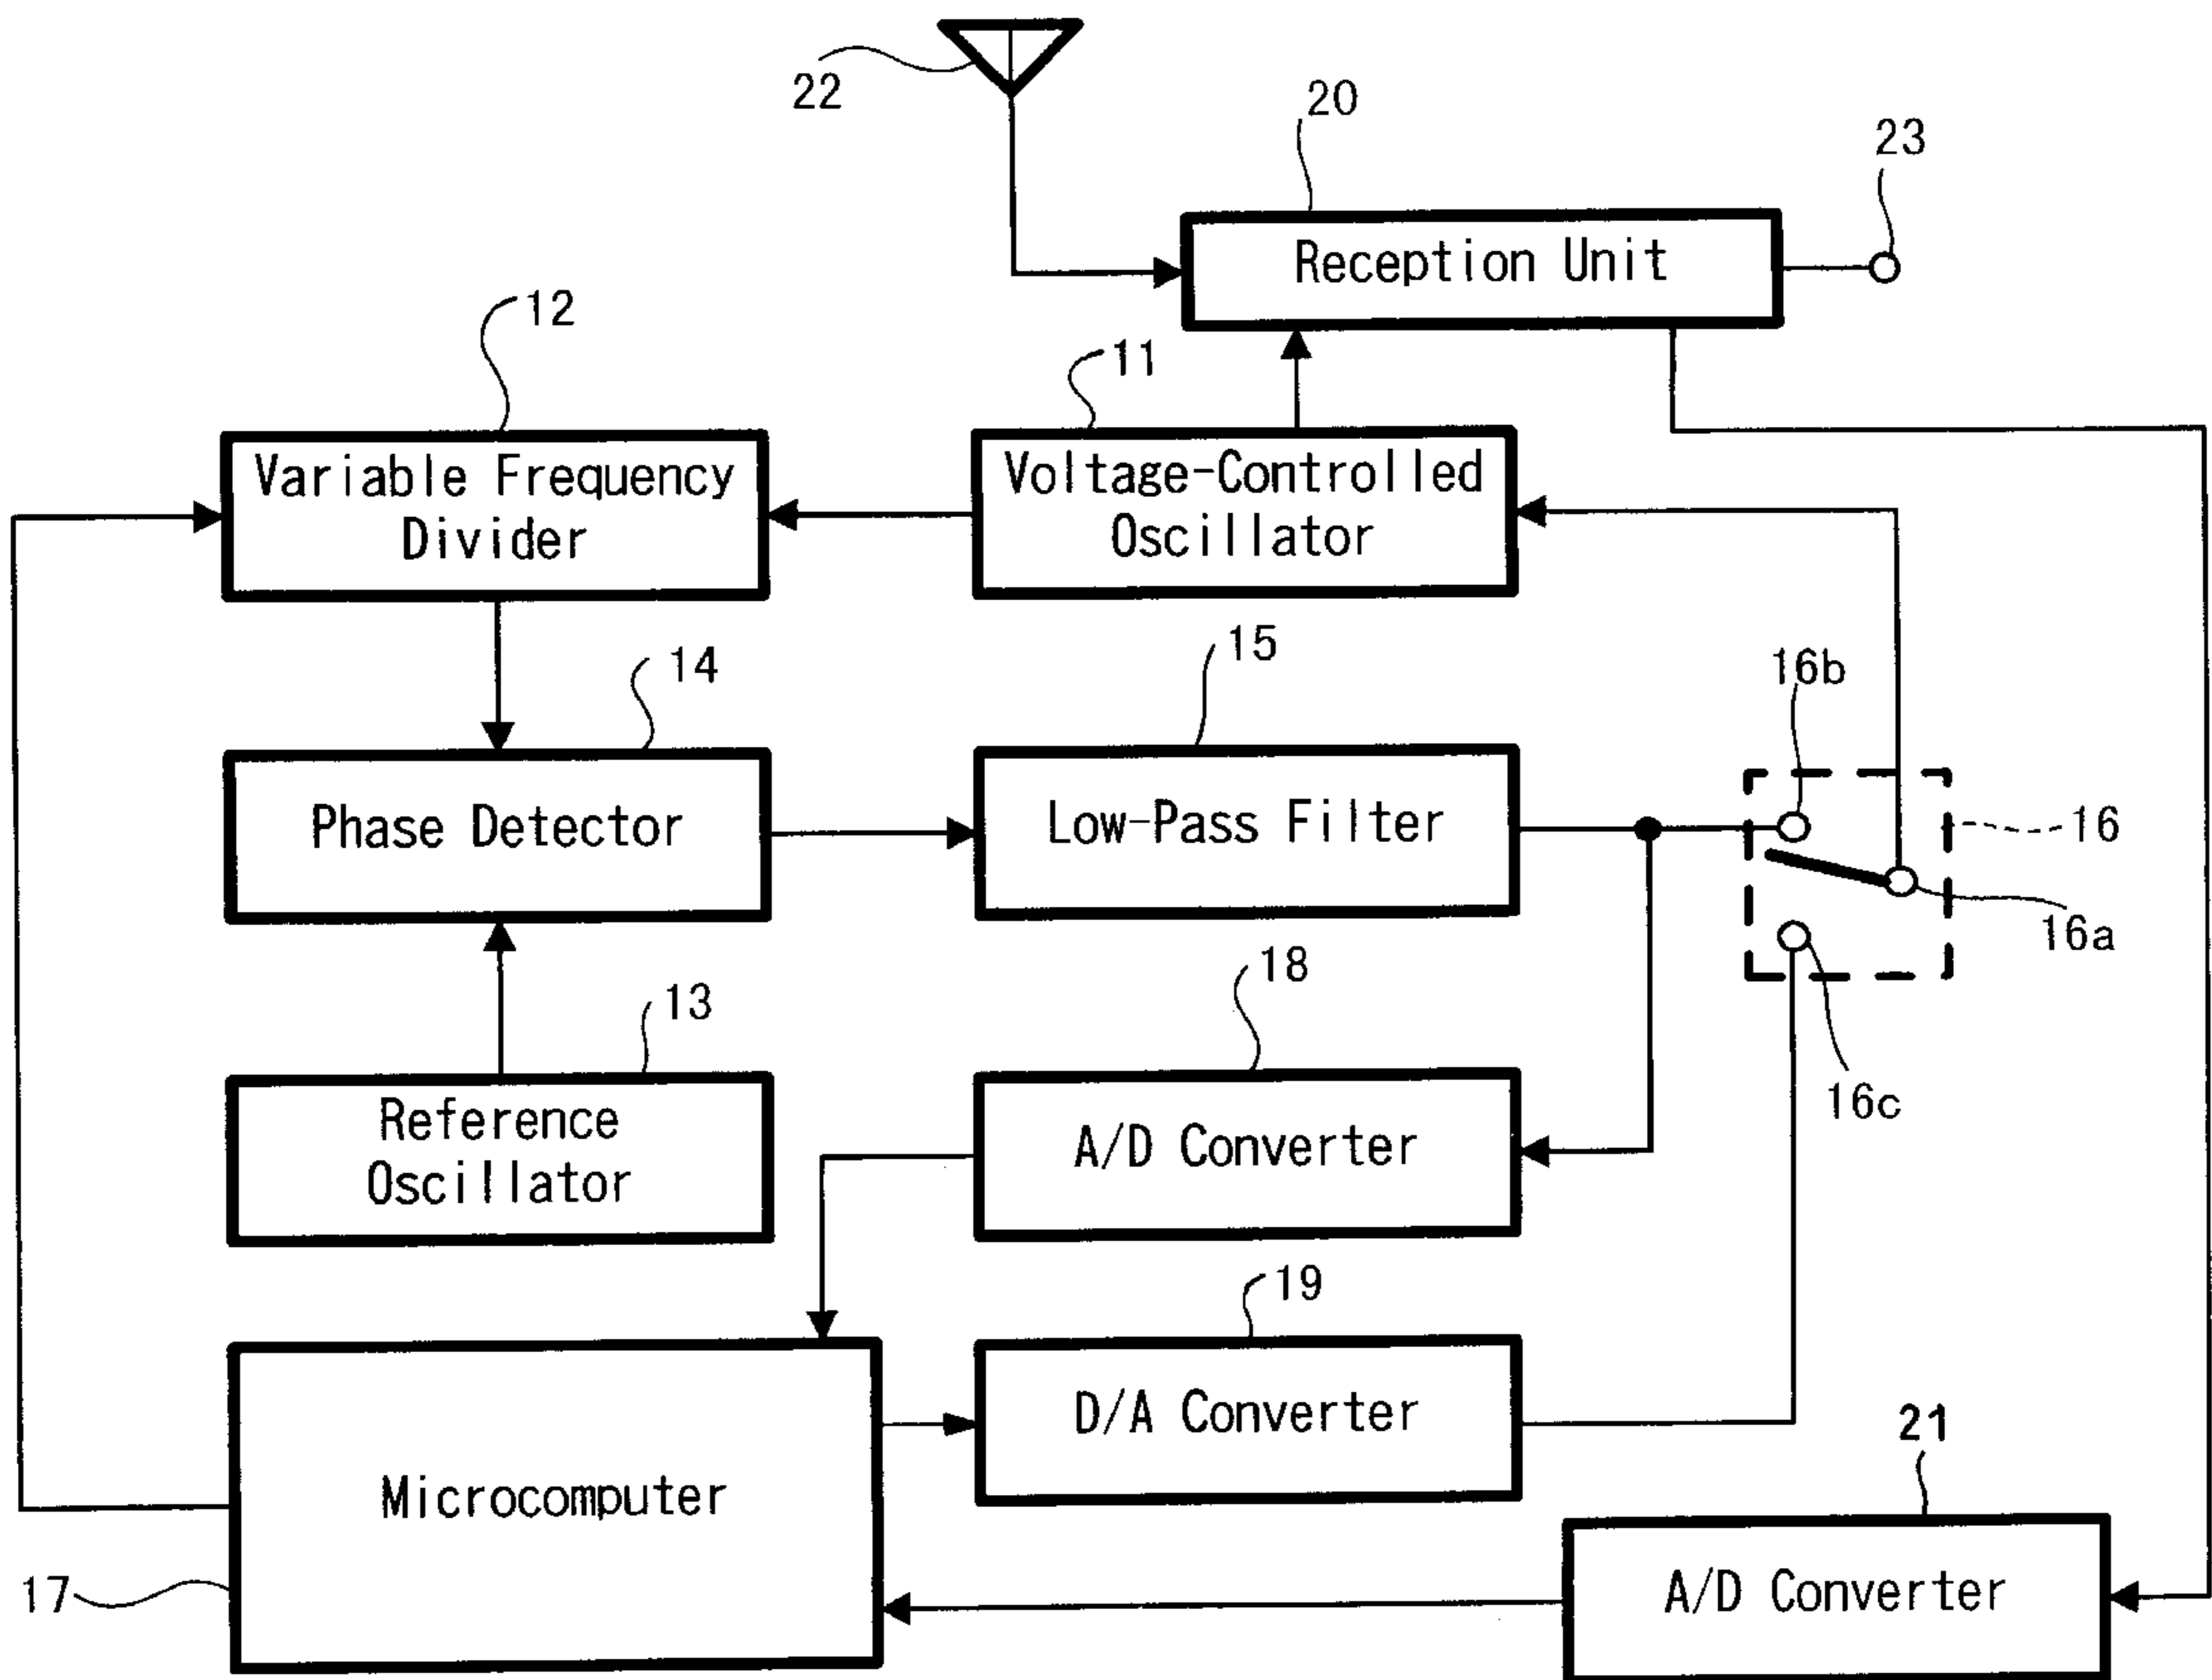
22

20

23

Reception Unit

12

11

Variable Frequency Divider

Voltage-Controlled Oscillator

14

15

16b

Phase Detector

Low-Pass Filter

16

16a

18

13

16c

Reference Oscillator

A/D Converter

19

Microcomputer

D/A Converter

21

17

A/D Converter